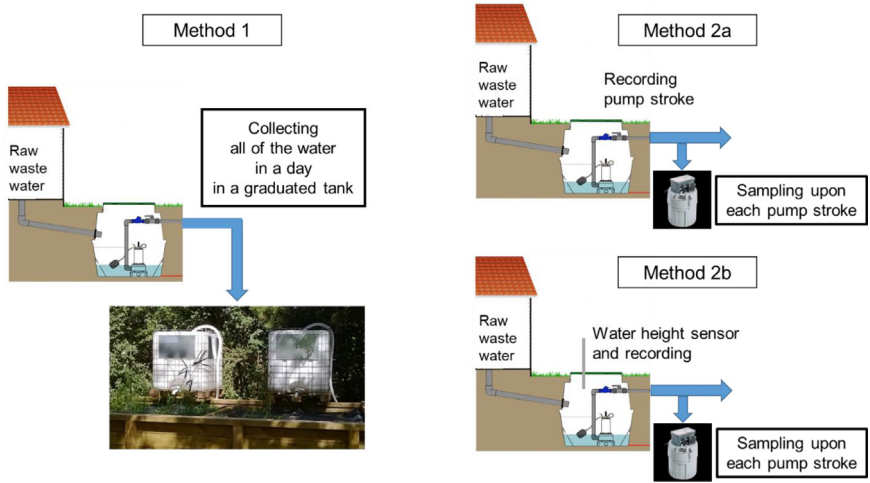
Method 1

Raw waste water

Collecting all of the water in a day in a graduated tank

Method 2a

Raw waste water

Recording pump stroke

Sampling upon each pump stroke

Method 2b

Raw waste water

Water height sensor and recording

Sampling upon each pump stroke